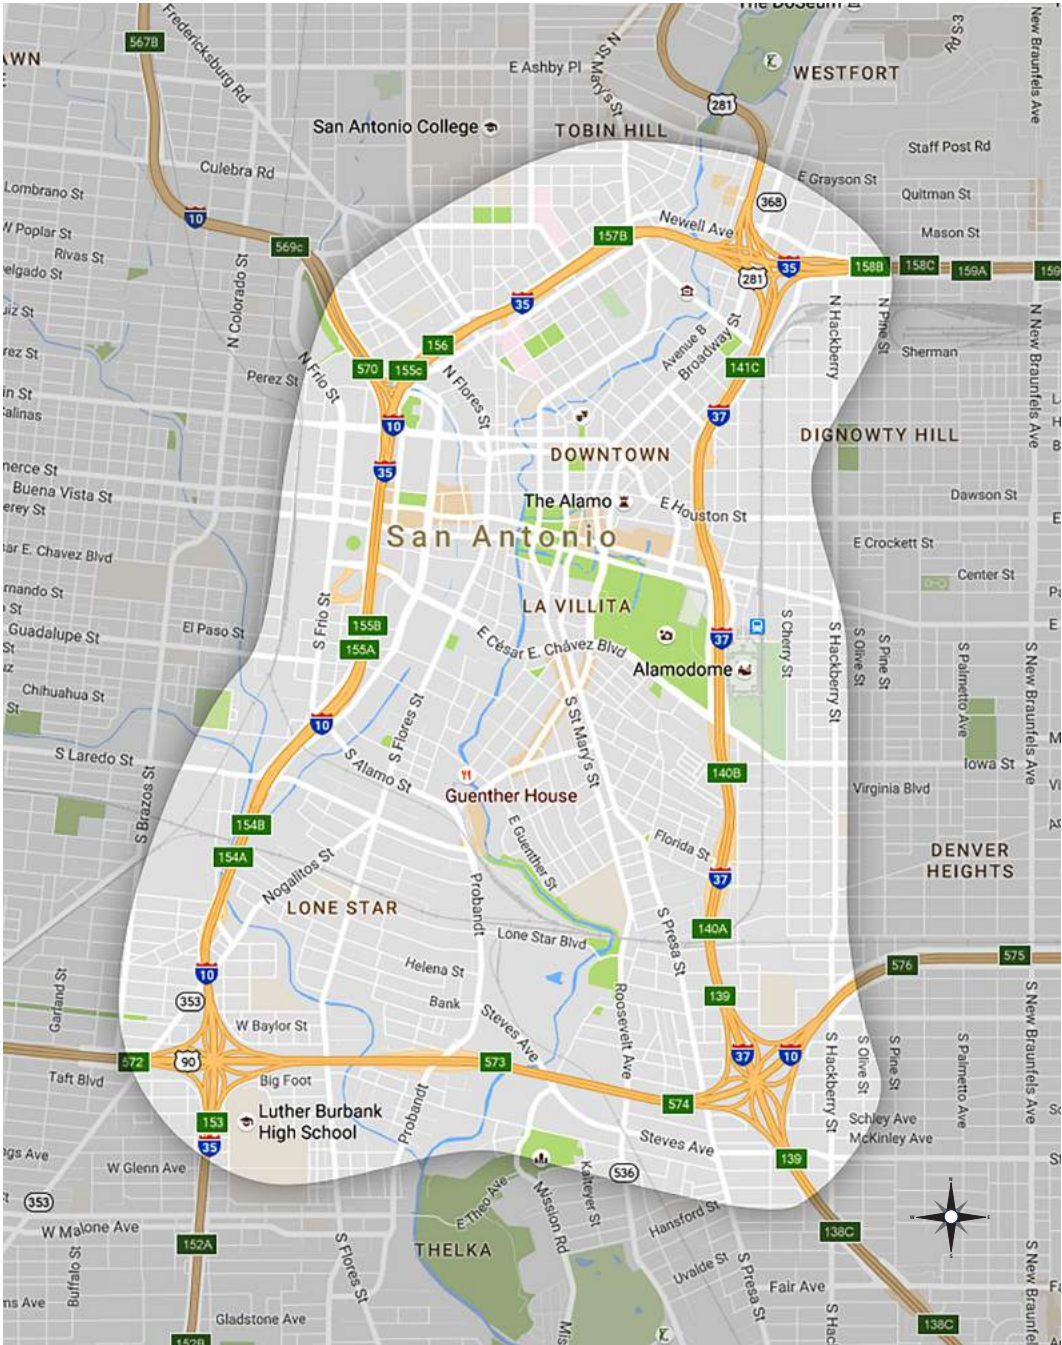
The DoSeum
AWN
567B
Fredericksburg Rd
E Ashby Pl
N St Mary's St
WESTFORT
Rd S 3
New Braunfels Ave
281
San Antonio College
TOBIN HILL
Culebra Rd
Staff Post Rd
Lombrano St
E Grayson St
368
10
Quitman St
W Poplar St
Newell Ave
Rivas St
569c
157B
Mason St
Delgado St
35
281
158B
158C
159A
159
N Colorado St
35
N Hackberry
N Pine St
Sherman
N New Braunfels Ave
Perez St
N Frio St
570
155c
156
N Flores St
Avenue B
Broadway St
141C
Salinas
10
37
DIGNOWTY HILL
DOWNTOWN
35
Buena Vista St
The Alamo
E Houston St
Dawson St
San Antonio
E Crockett St
Cesar E. Chavez Blvd
Center St
Fernando St
LA VILLITA
S Frio St
El Paso St
Guadalupe St
155B
155A
E César E. Chávez Blvd
37
S Cherry St
S Hackberry St
S Olive St
S Pine St
S Palmetto Ave
S New Braunfels Ave
Chihuahua St
Alamodome
10
S Flores St
S St Mary's St
S Laredo St
S Alamo St
140B
Iowa St
S Brazos St
Guenther House
Virginia Blvd
154B
E Guenther St
Florida St
154A
Nogalitos St
DENVER HEIGHTS
37
LONE STAR
Probandt
S Presa St
140A
Lone Star Blvd
Garland St
Helena St
576
575
10
139
353
Bank
Steves Ave
Roosevelt Ave
W Baylor St
572
90
573
37
10
S Hackberry St
S Olive St
S Pine St
S Palmetto Ave
S New Braunfels Ave
Taft Blvd
Big Foot
Probandt
574
Luther Burbank High School
Schley Ave
153
McKinley Ave
35
Steves Ave
Kings Ave
W Glenn Ave
139
E Theo Ave
Mission Rd
Kalteyer St
536
353
Hansford St
138C
W Malone Ave
S Flores St
152A
THELKA
Uvalde St
S Presa St
Fair Ave
Buffalo St
Gladstone Ave
S Hac
138C
152B
S New Braunfels